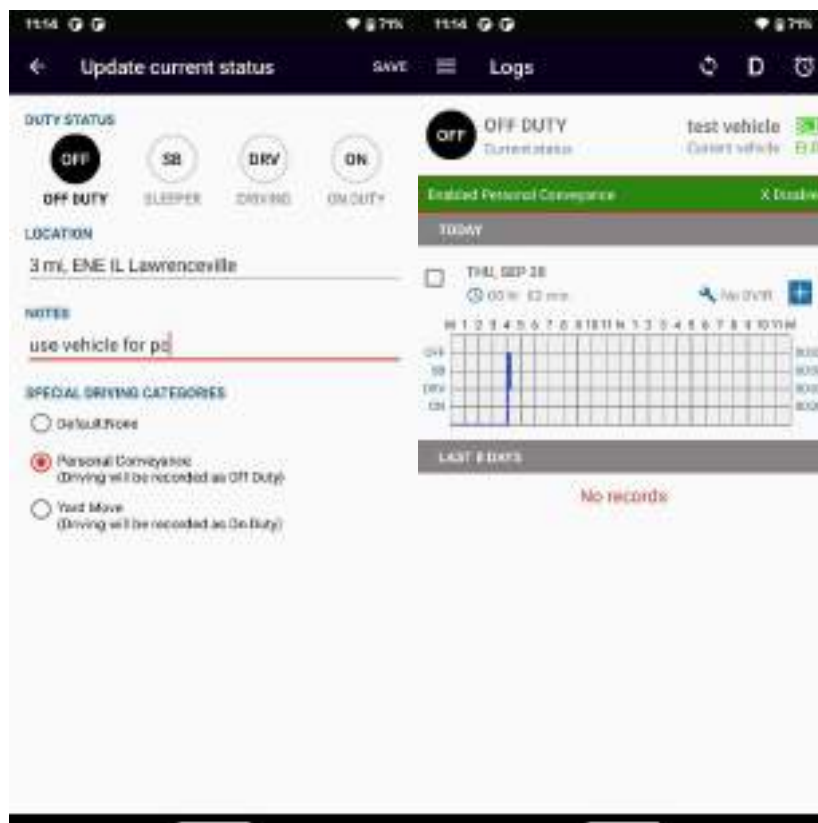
11:14 71%

← Update current status SAVE

DUTY STATUS

OFF SB DRV ON

OFF DUTY SLEEPER DRIVING ON DUTY

LOCATION

3 mi, ENE IL Lawrenceville

NOTES

use vehicle for pc

SPECIAL DRIVING CATEGORIES

Default/None

Personal Conveyance (Driving will be recorded as Off Duty)

Yard Move (Driving will be recorded as On Duty)

11:14 71%

Logs D

OFF OFF DUTY Current status

test vehicle Current vehicle

Enabled Personal Conveyance X Disable

TODAY

THU, SEP 28

00 hr 12 min

No DVIR

M 1 2 3 4 5 6 7 8 9 10 11 N 1 2 3 4 5 6 7 8 9 10 11 M

OFF SB DRV ON

LAST 8 DAYS

No records